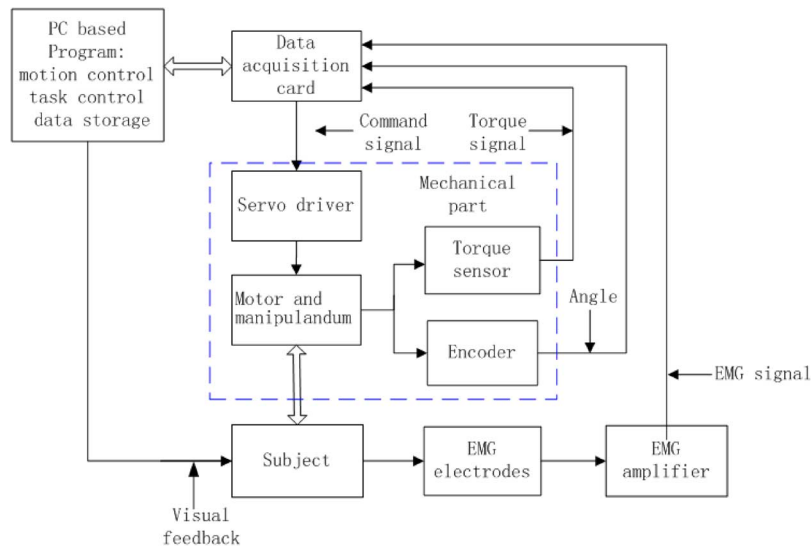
PC based Program: motion control task control data storage

Data acquisition card

Command signal

Torque signal

Mechanical part

Servo driver

Torque sensor

Motor and manipulandum

Angle

Encoder

EMG signal

Subject

EMG electrodes

EMG amplifier

Visual feedback